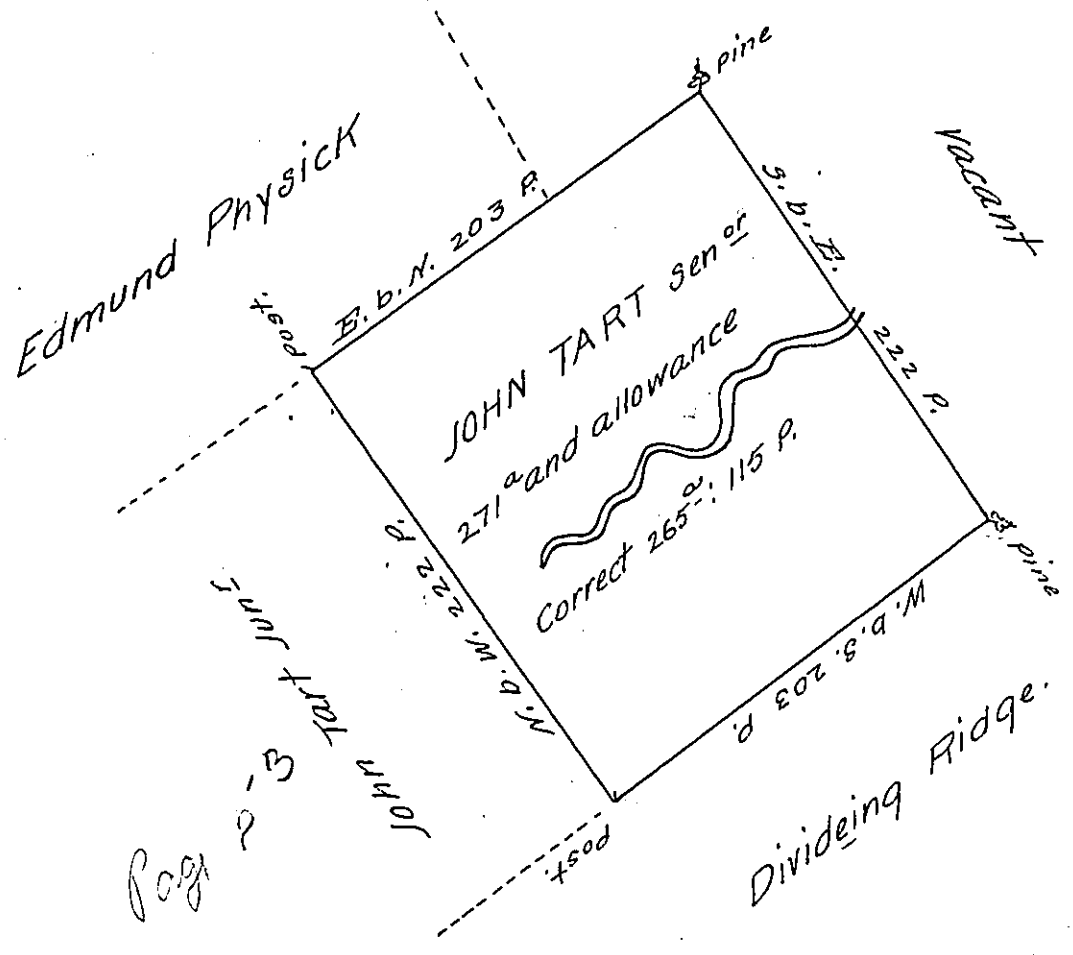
pine

Edmund Physick

vacant

E. b. N. 203 P.

S. b. E.

post

JOHN TART Sen$^{or}$

271$^{a}$ and allowance

222 P.

Correct 265$^{a}$: 115 P.

pine

N. b. W. 222 P.

John Tart Jun$^{r}$

W. b. S. 203 P.

Pog P-3

post

Divideing Ridge.